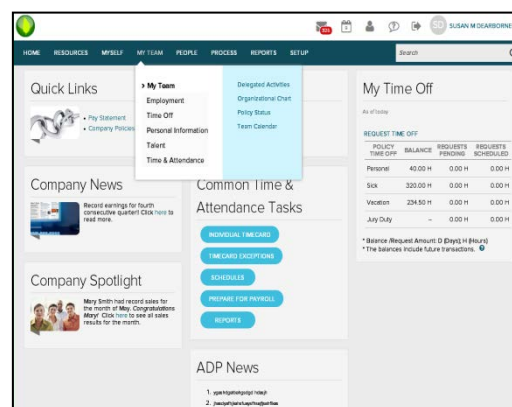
SUSAN M DEARBORNE

HOME RESOURCES MYSELF MY TEAM PEOPLE PROCESS REPORTS SETUP

Search

Quick Links

• Pay Statement
• Company Policies

› My Team
Employment
Time Off
Personal Information
Talent
Time & Attendance

Delegated Activities
Organizational Chart
Policy Status
Team Calendar

Company News

Record earnings for fourth consecutive quarter! Click here to read more.

Common Time & Attendance Tasks

INDIVIDUAL TIMECARD
TIMECARD EXCEPTIONS
SCHEDULES
PREPARE FOR PAYROLL
REPORTS

Company Spotlight

Mary Smith had record sales for the month of May. Congratulations Mary! Click here to see all sales results for the month.

ADP News

1. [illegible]
2. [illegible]

My Time Off

As of today

REQUEST TIME OFF

| POLICY TIME OFF | BALANCE | REQUESTS PENDING | REQUESTS SCHEDULED |
|---|---|---|---|
| Personal | 40.00 H | 0.00 H | 0.00 H |
| Sick | 320.00 H | 0.00 H | 0.00 H |
| Vacation | 234.50 H | 0.00 H | 0.00 H |
| Jury Duty | – | 0.00 H | 0.00 H |

* Balance /Request Amount: D (Days); H (Hours)
* The balances include future transactions.